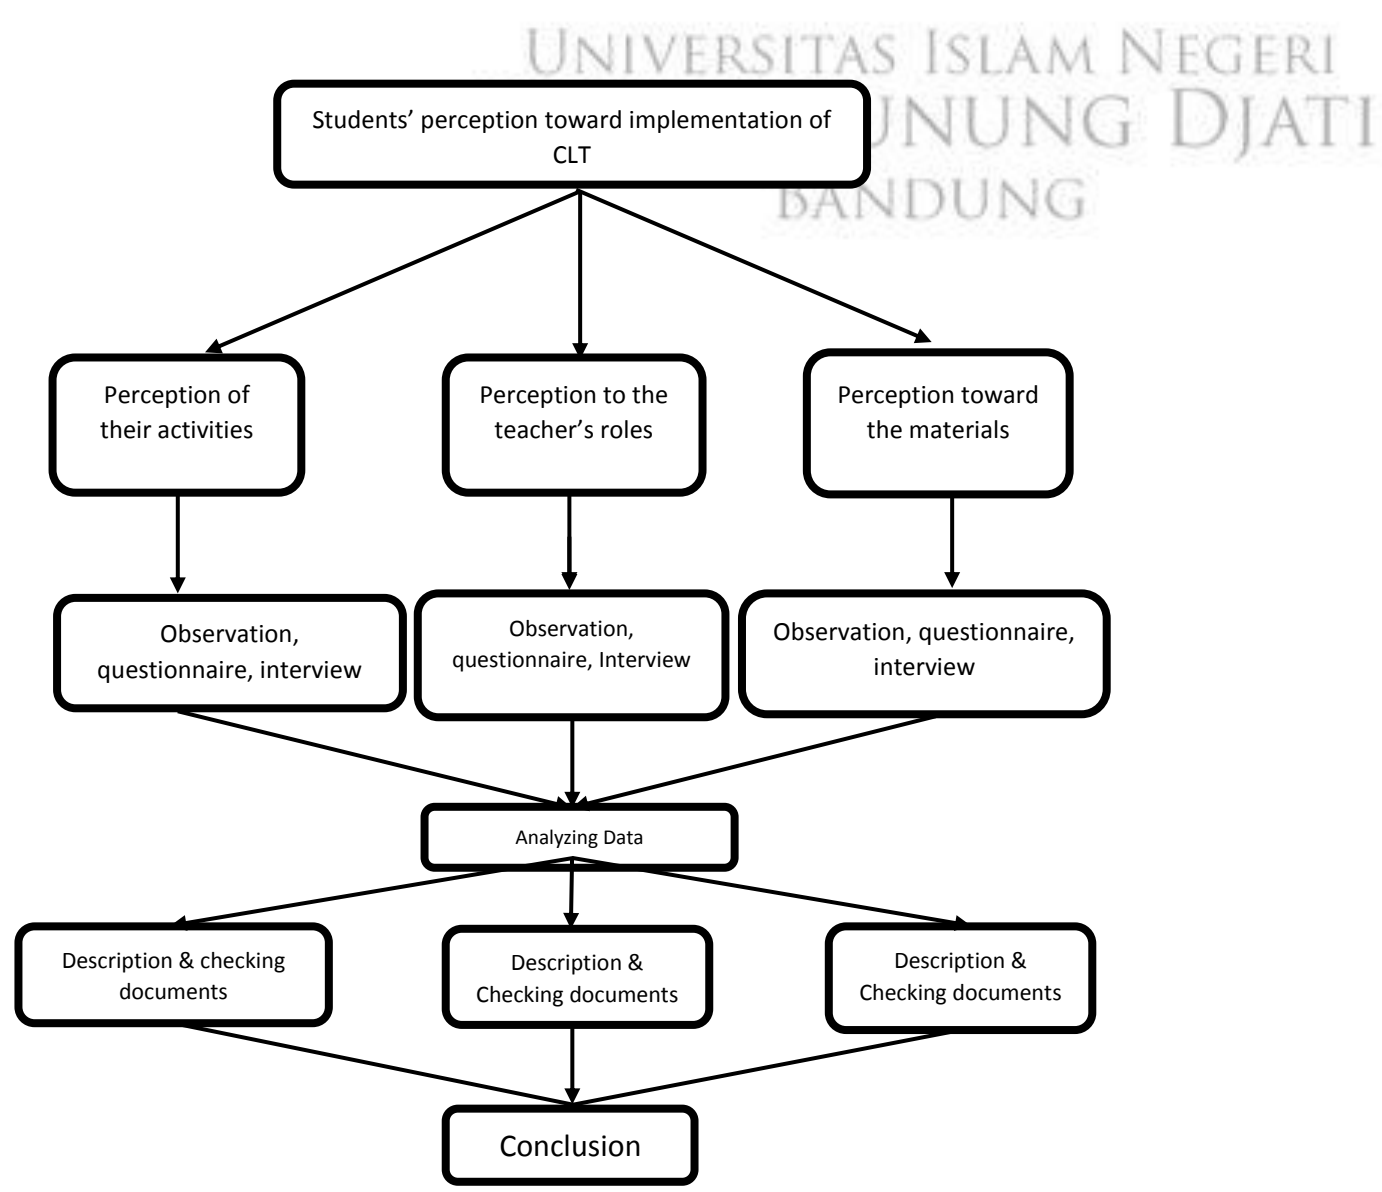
UNIVERSITAS ISLAM NEGERI
SUNAN GUNUNG DJATI
BANDUNG

Students' perception toward implementation of CLT

Perception of their activities

Perception to the teacher's roles

Perception toward the materials

Observation, questionnaire, interview

Observation, questionnaire, Interview

Observation, questionnaire, interview

Analyzing Data

Description & checking documents

Description & Checking documents

Description & Checking documents

Conclusion